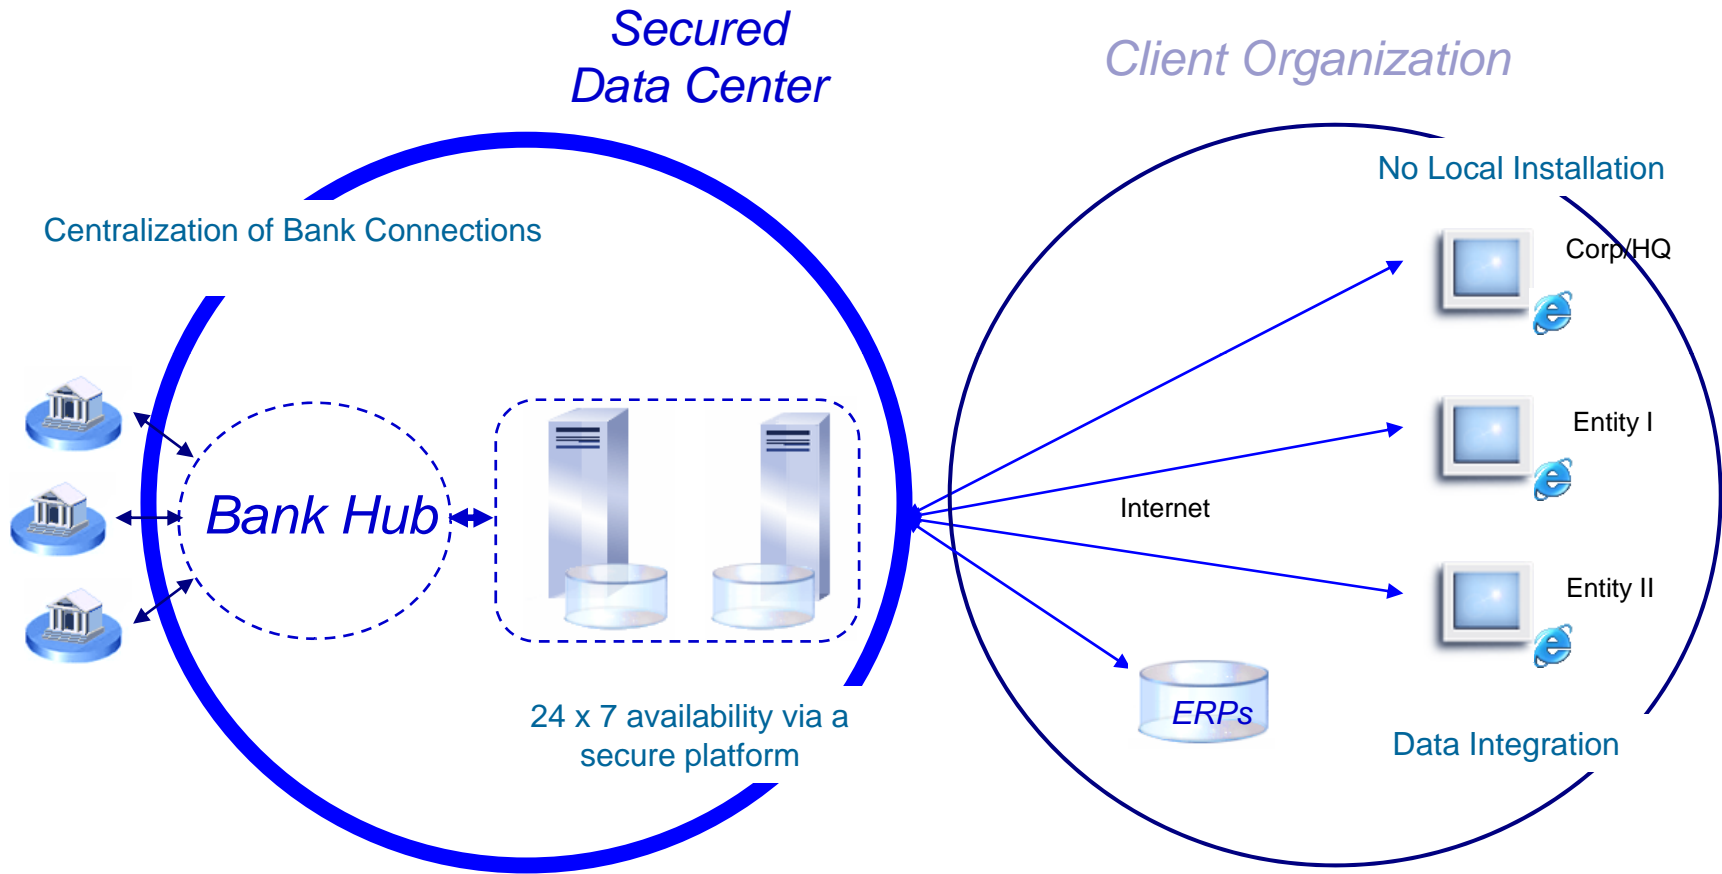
Secured
Data Center

Client Organization

No Local Installation

Centralization of Bank Connections

Corp/HQ

Entity I

Bank Hub

Internet

Entity II

ERPs

24 x 7 availability via a secure platform

Data Integration